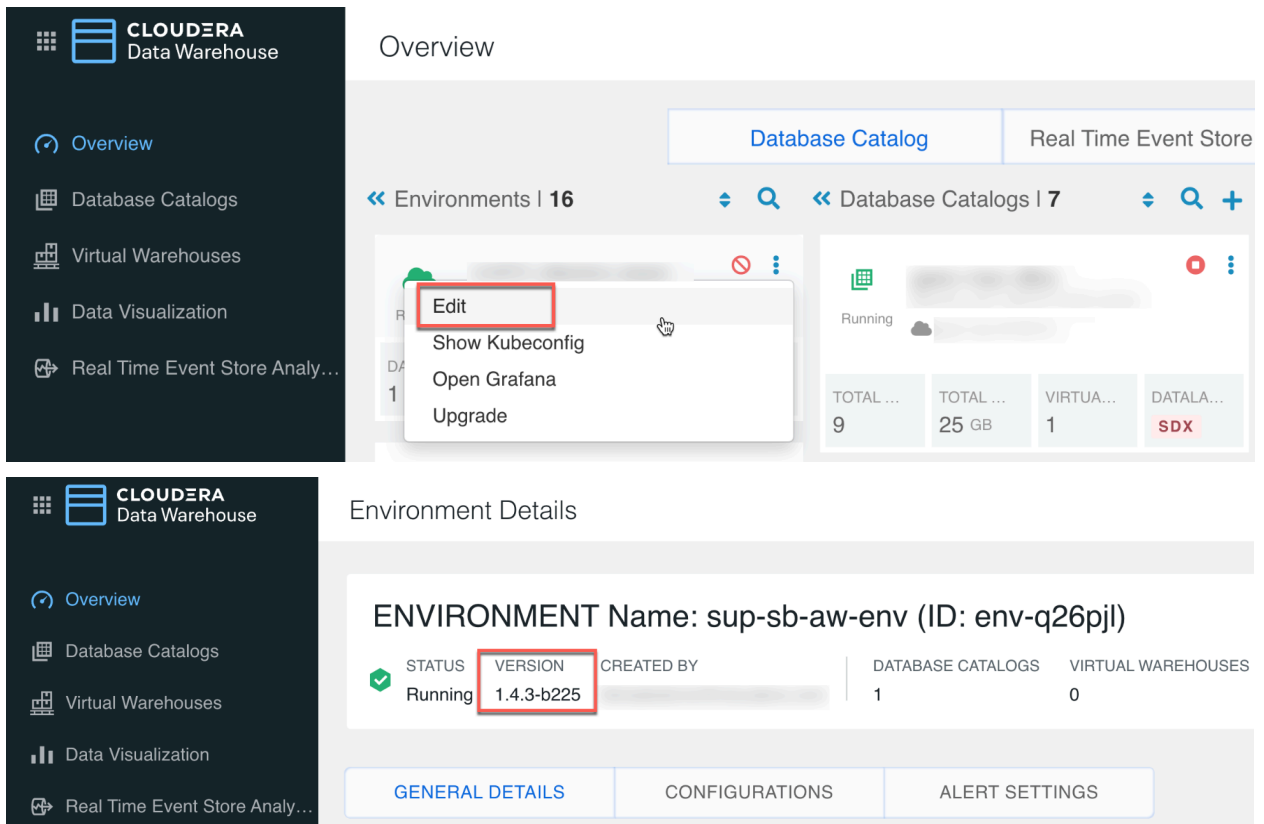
CLOUDERA
Data Warehouse

Overview
Database Catalogs
Virtual Warehouses
Data Visualization
Real Time Event Store Analy…

Overview

Database Catalog
Real Time Event Store

« Environments | 16
« Database Catalogs | 7

R
DA
1

Edit
Show Kubeconfig
Open Grafana
Upgrade

Running

TOTAL …
9
TOTAL …
25 GB
VIRTUA…
1
DATALA…
SDX

CLOUDERA
Data Warehouse

Overview
Database Catalogs
Virtual Warehouses
Data Visualization
Real Time Event Store Analy…

Environment Details

ENVIRONMENT Name: sup-sb-aw-env (ID: env-q26pjl)

STATUS
Running
VERSION
1.4.3-b225
CREATED BY
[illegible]
DATABASE CATALOGS
1
VIRTUAL WAREHOUSES
0

GENERAL DETAILS
CONFIGURATIONS
ALERT SETTINGS